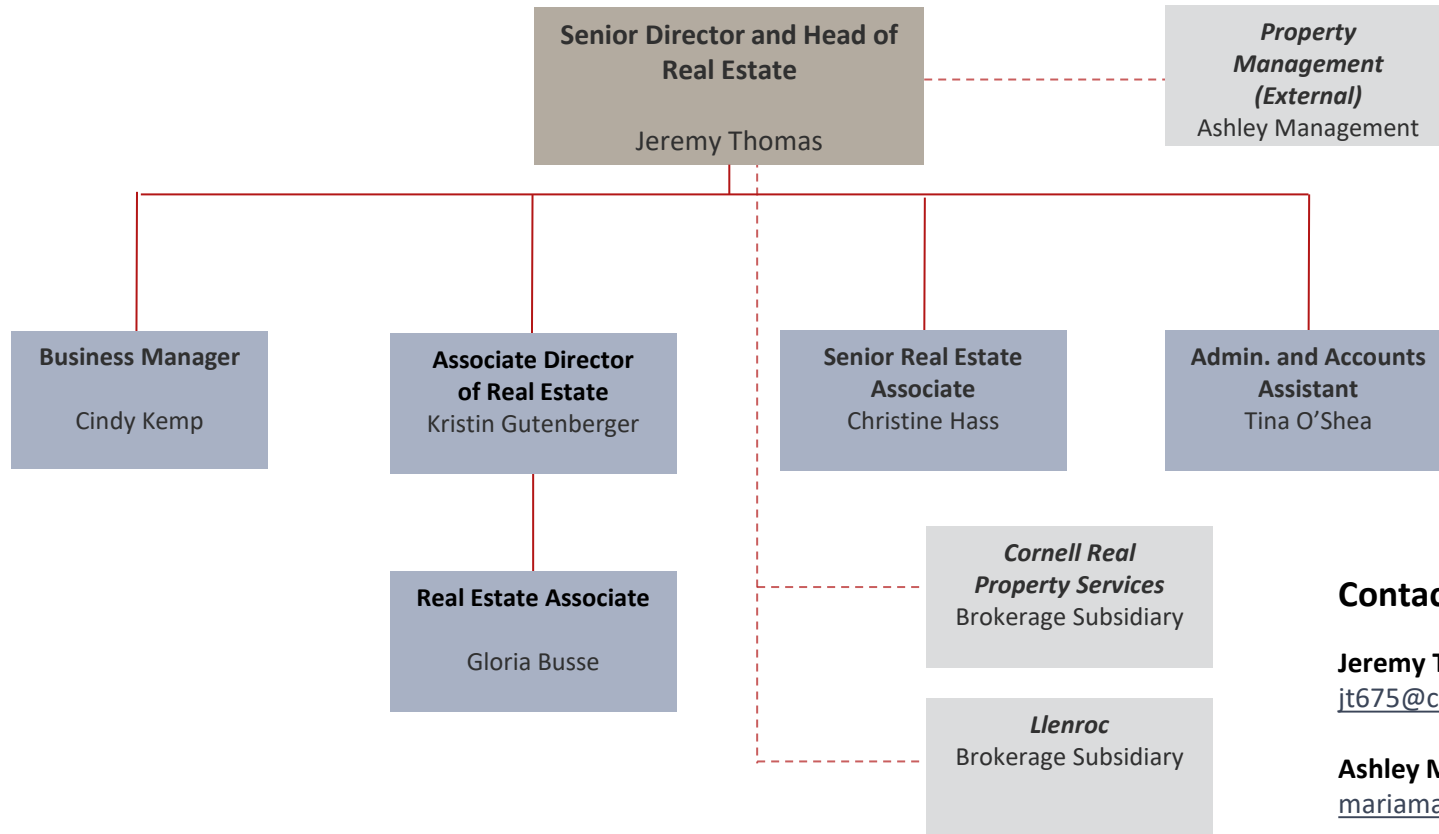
Senior Director and Head of Real Estate
Jeremy Thomas

*Property Management (External)*
Ashley Management

Business Manager
Cindy Kemp

Associate Director of Real Estate
Kristin Gutenberger

Senior Real Estate Associate
Christine Hass

Admin. and Accounts Assistant
Tina O'Shea

Real Estate Associate
Gloria Busse

*Cornell Real Property Services*
Brokerage Subsidiary

*Llenroc*
Brokerage Subsidiary

Contac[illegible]

Jeremy T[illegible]
jt675@c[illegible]

Ashley M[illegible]
mariama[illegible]